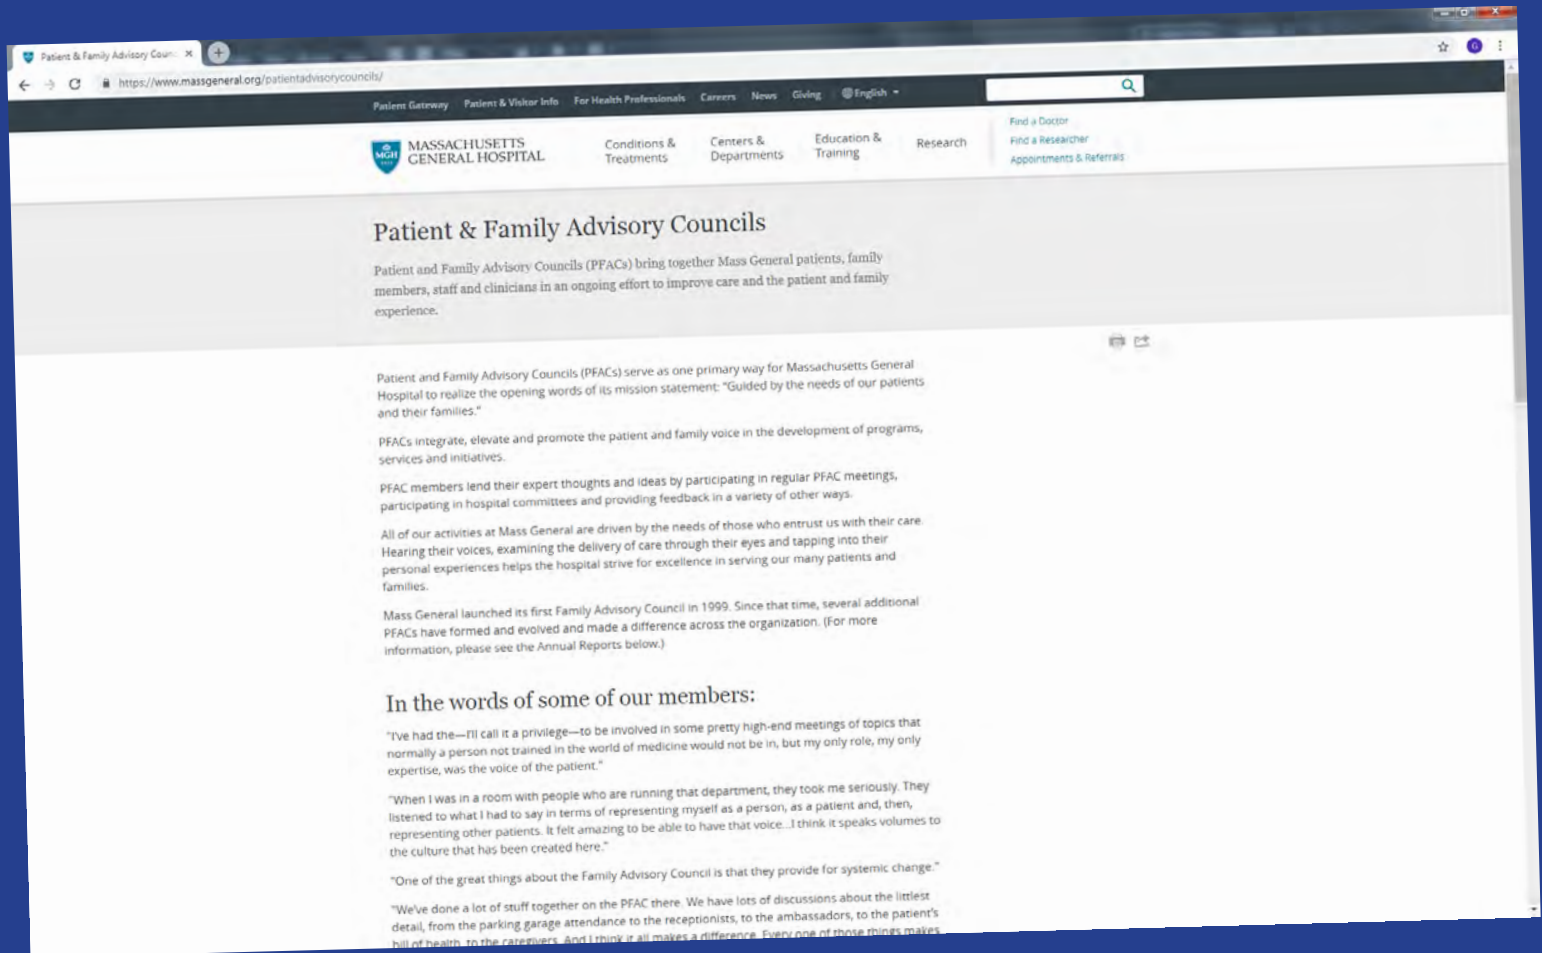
Patient & Family Advisory Coun ×

https://www.massgeneral.org/patientadvisorycouncils/

Patient Gateway Patient & Visitor Info For Health Professionals Careers News Giving English

MASSACHUSETTS GENERAL HOSPITAL

Conditions & Treatments Centers & Departments Education & Training Research

Find a Doctor
Find a Researcher
Appointments & Referrals

Patient & Family Advisory Councils

Patient and Family Advisory Councils (PFACs) bring together Mass General patients, family members, staff and clinicians in an ongoing effort to improve care and the patient and family experience.

Patient and Family Advisory Councils (PFACs) serve as one primary way for Massachusetts General Hospital to realize the opening words of its mission statement: "Guided by the needs of our patients and their families."

PFACs integrate, elevate and promote the patient and family voice in the development of programs, services and initiatives.

PFAC members lend their expert thoughts and ideas by participating in regular PFAC meetings, participating in hospital committees and providing feedback in a variety of other ways.

All of our activities at Mass General are driven by the needs of those who entrust us with their care. Hearing their voices, examining the delivery of care through their eyes and tapping into their personal experiences helps the hospital strive for excellence in serving our many patients and families.

Mass General launched its first Family Advisory Council in 1999. Since that time, several additional PFACs have formed and evolved and made a difference across the organization. (For more information, please see the Annual Reports below.)

In the words of some of our members:

"I've had the—I'll call it a privilege—to be involved in some pretty high-end meetings of topics that normally a person not trained in the world of medicine would not be in, but my only role, my only expertise, was the voice of the patient."

"When I was in a room with people who are running that department, they took me seriously. They listened to what I had to say in terms of representing myself as a person, as a patient and, then, representing other patients. It felt amazing to be able to have that voice...I think it speaks volumes to the culture that has been created here."

"One of the great things about the Family Advisory Council is that they provide for systemic change."

"We've done a lot of stuff together on the PFAC there. We have lots of discussions about the littlest detail, from the parking garage attendance to the receptionists, to the ambassadors, to the patient's bill of health, to the caregivers. And I think it all makes a difference. Every one of those things makes